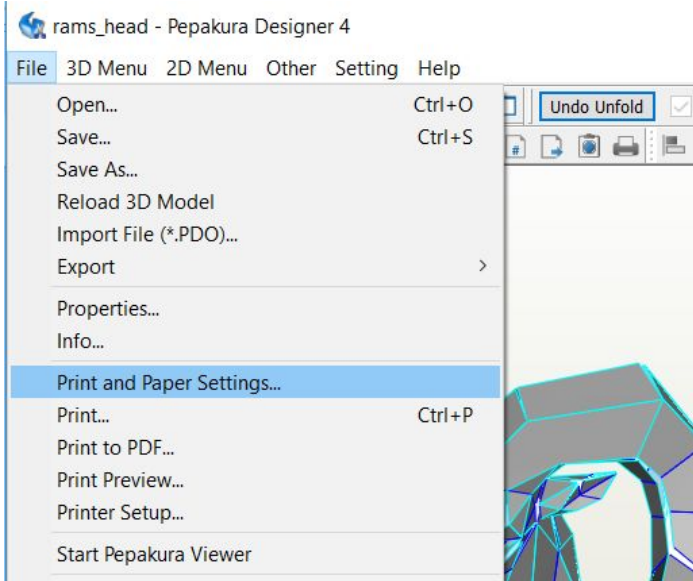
rams_head - Pepakura Designer 4

File 3D Menu 2D Menu Other Setting Help

Undo Unfold

Open... Ctrl+O
Save... Ctrl+S
Save As...
Reload 3D Model
Import File (*.PDO)...
Export >

Properties...
Info...

Print and Paper Settings...
Print... Ctrl+P
Print to PDF...
Print Preview...
Printer Setup...

Start Pepakura Viewer